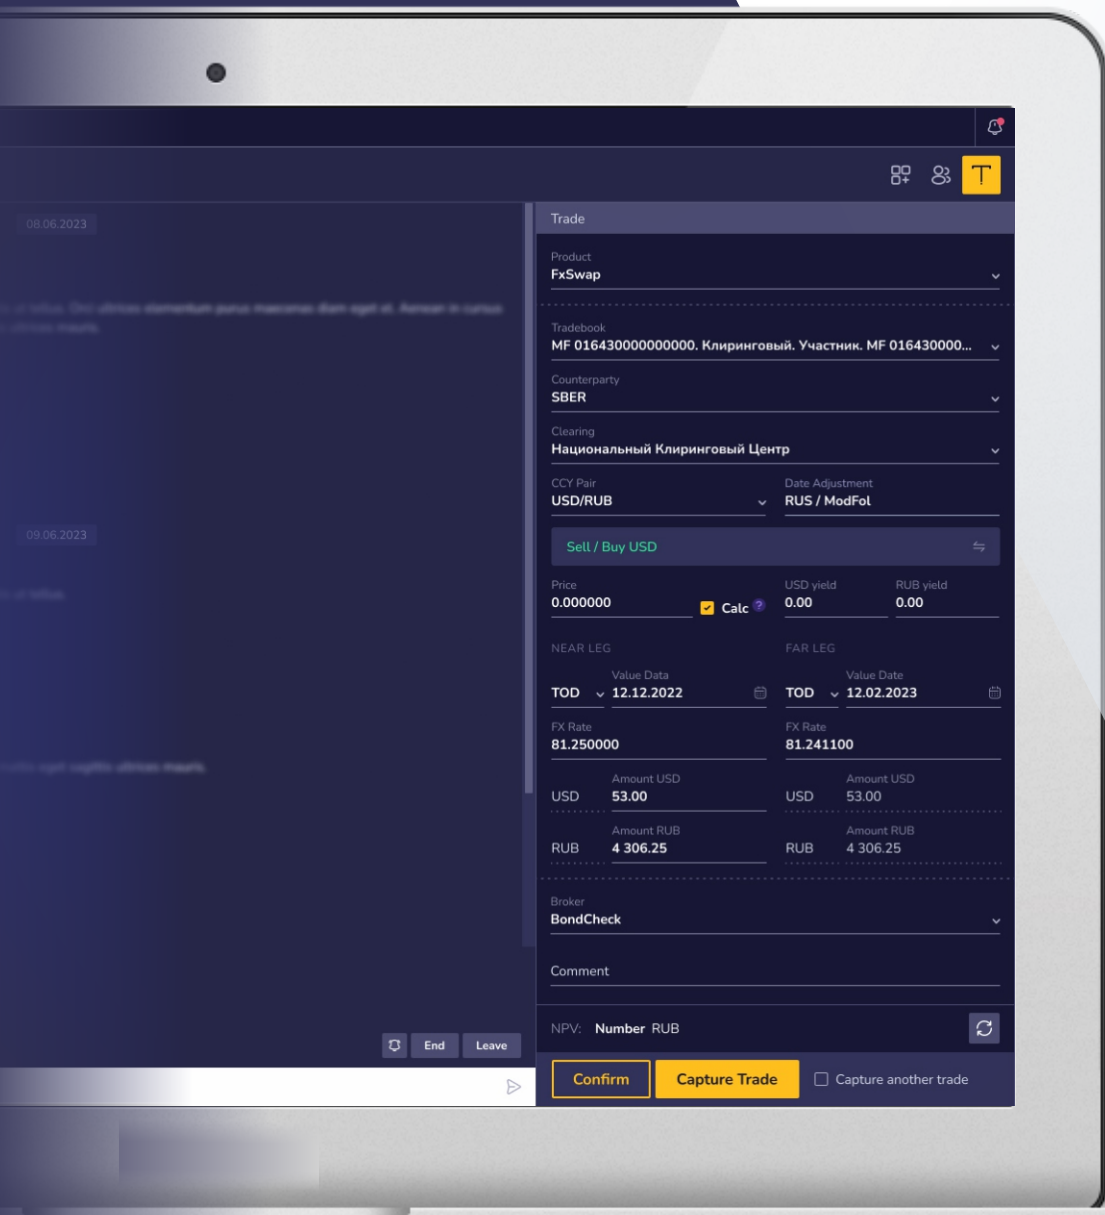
T

08.06.2023

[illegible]

09.06.2023

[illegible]

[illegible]

End Leave

Trade

Product
FxSwap

Tradebook
MF 016430000000000. Клиринговый. Участник. MF 016430000...

Counterparty
SBER

Clearing
Национальный Клиринговый Центр

CCY Pair
USD/RUB

Date Adjustment
RUS / ModFol

Sell / Buy USD

Price
0.000000

Calc

USD yield
0.00

RUB yield
0.00

NEAR LEG

FAR LEG

TOD

Value Data
12.12.2022

TOD

Value Date
12.02.2023

FX Rate
81.250000

FX Rate
81.241100

USD
Amount USD
53.00

USD
Amount USD
53.00

RUB
Amount RUB
4 306.25

RUB
Amount RUB
4 306.25

Broker
BondCheck

Comment

NPV: Number RUB

Confirm

Capture Trade

Capture another trade